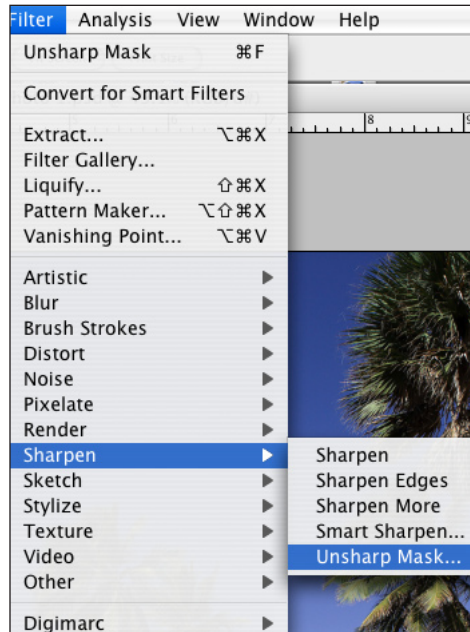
Filter Analysis View Window Help

Unsharp Mask ⌘F

Convert for Smart Filters

Extract... ⌥⌘X
Filter Gallery...
Liquify... ⇧⌘X
Pattern Maker... ⌥⇧⌘X
Vanishing Point... ⌥⌘V

Artistic
Blur
Brush Strokes
Distort
Noise
Pixelate
Render
Sharpen
Sketch
Stylize
Texture
Video
Other

Digimarc

Sharpen
Sharpen Edges
Sharpen More
Smart Sharpen...
Unsharp Mask...

8